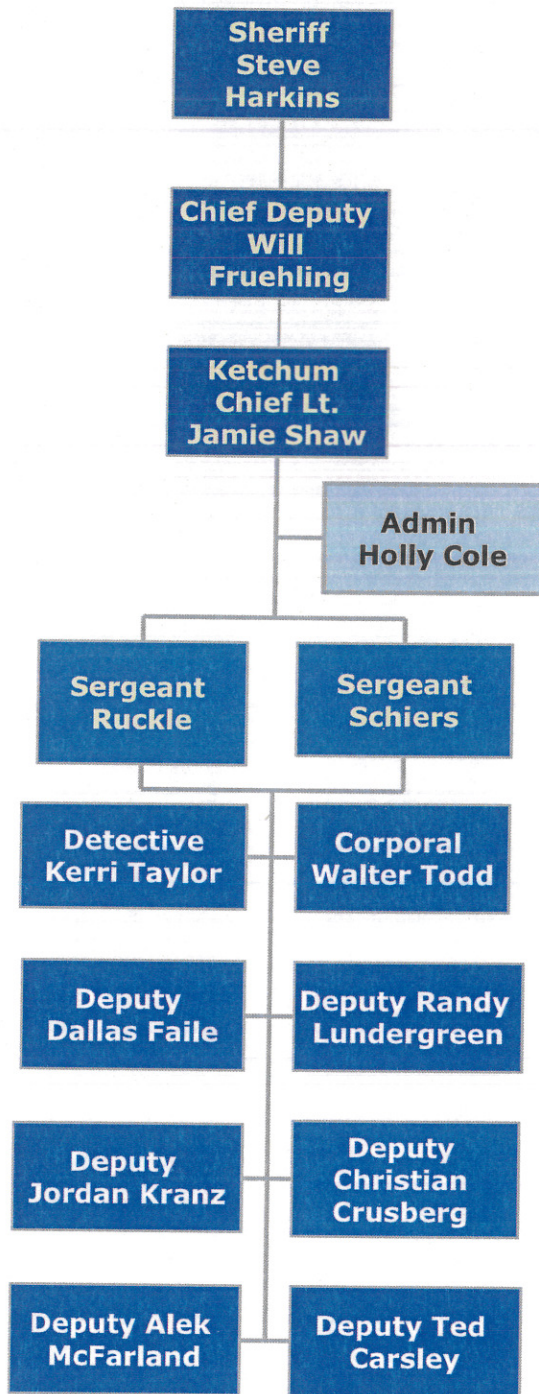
Sheriff Steve Harkins

Chief Deputy Will Fruehling

Ketchum Chief Lt. Jamie Shaw

Admin Holly Cole

Sergeant Ruckle

Sergeant Schiers

Detective Kerri Taylor

Corporal Walter Todd

Deputy Dallas Faile

Deputy Randy Lundergreen

Deputy Jordan Kranz

Deputy Christian Crusberg

Deputy Alek McFarland

Deputy Ted Carsley